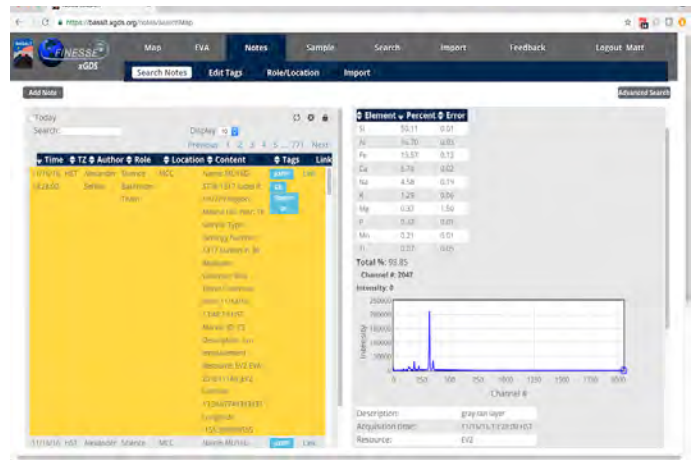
https://basalt.xgds.org/notes/searchMap

FINESSE xGDS

Map EVA Notes Sample Search Import Feedback Logout Matt

Search Notes Edit Tags Role/Location Import

Add Note

Advanced Search

Today

Search:

Display 10

Previous 1 2 3 4 5 ... 771 Next

| Time | TZ | Author | Role | Location | Content | Tags | Link |
|---|---|---|---|---|---|---|---|
| 11/16/16 18:28:00 | HST | Alexander Sehlke | Science Backroom Team | MCC | Name: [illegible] | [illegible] | Link |
| 11/16/16 | HST | Alexander | Science | MCC | Name: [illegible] | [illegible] | Link |

| Element | Percent | Error |
|---|---|---|
| Si | 50.11 | 0.01 |
| Al | 14.70 | 0.03 |
| Fe | 13.57 | 0.12 |
| Ca | 5.78 | 0.02 |
| Na | 4.58 | 0.19 |
| K | 1.29 | 0.06 |
| Mg | 0.32 | 1.50 |
| P | 0.32 | 0.01 |
| Mn | 0.21 | 0.01 |
| Ti | 0.07 | 0.05 |

Total %: 93.85

Channel #: 2047

Intensity: 0

250000
200000
150000
100000
50000
0

Intensity

0 250 500 750 1000 1250 1500 1750 2000

Channel #

Description: gray-tan layer

Acquisition time: 11/16/16 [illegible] HST

Resource: EV2